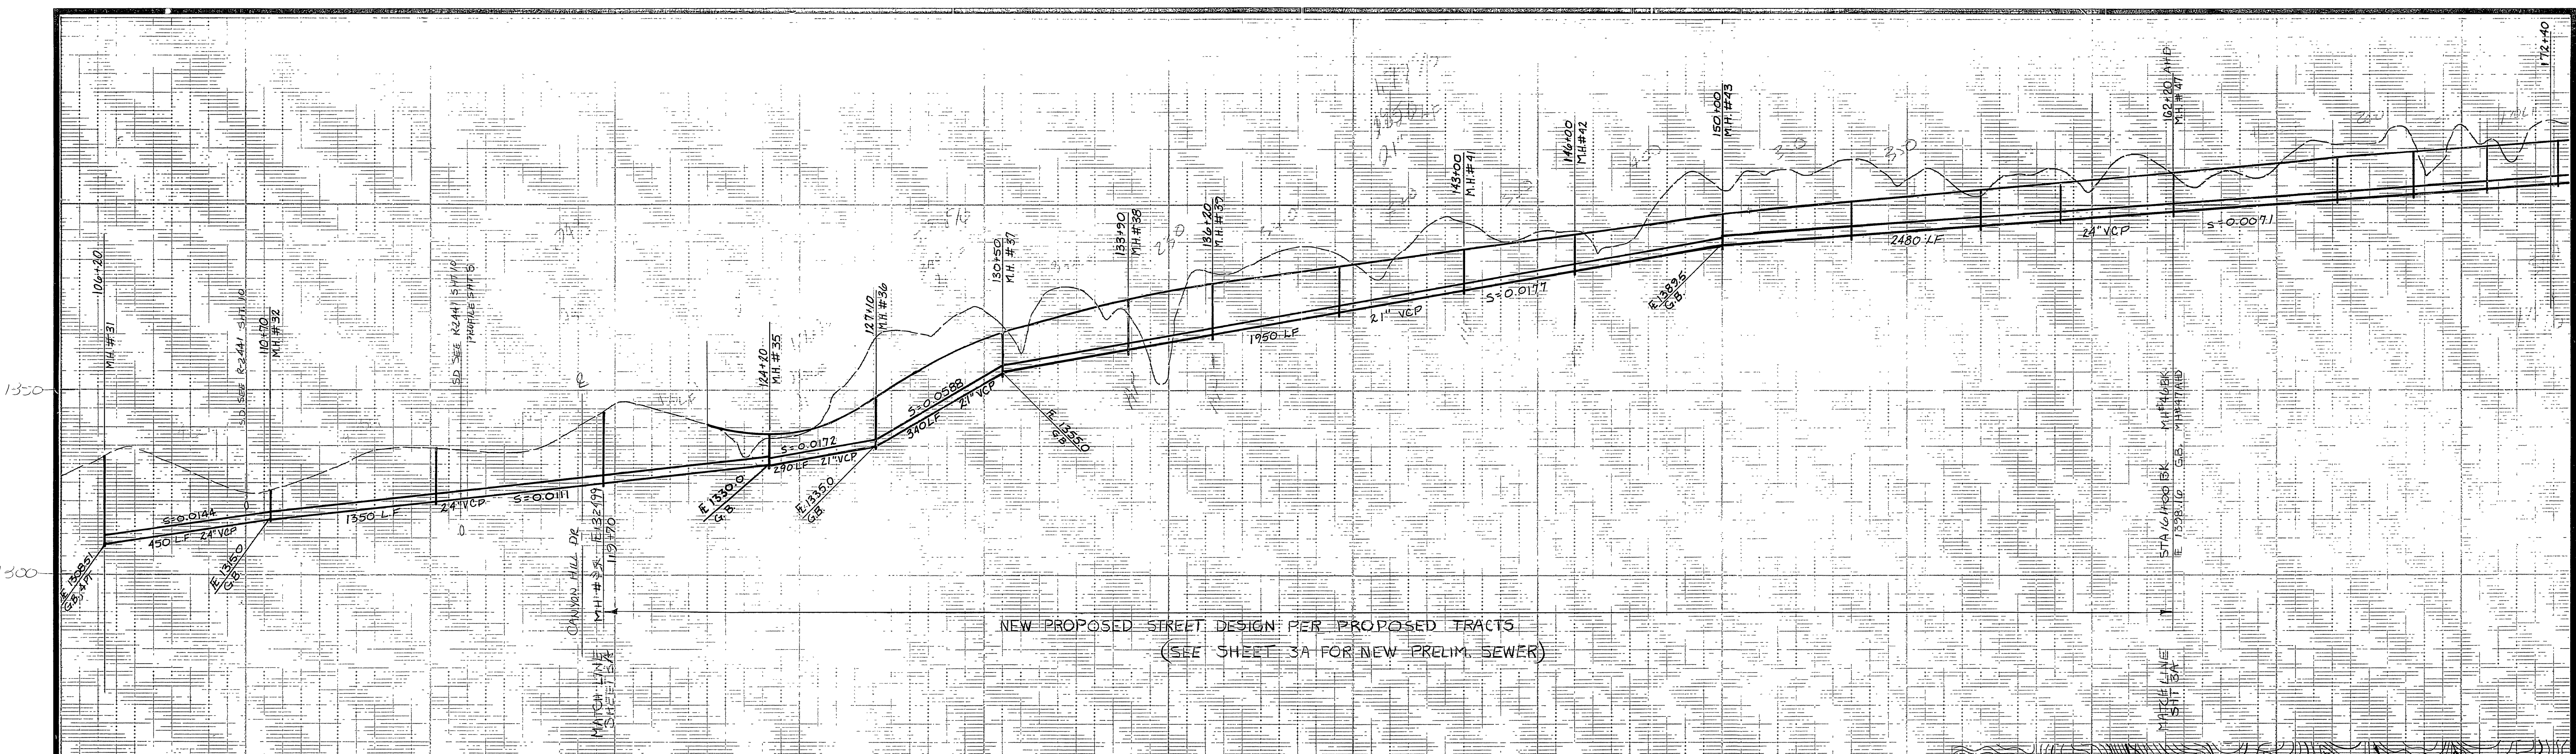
106+20
M.H. #31
110+70
M.H. #32
SD SEE R-2441 SHT. 10
SD SEE R2441 SHT 10 PROFILE SHT 6
124+20
M.H. #35
127+10
M.H. #36
130+50
M.H. #37
133+90
M.H. #38
136+20
M.H. #39
143+00
M.H. #41
146+00
M.H. #42
150+00
M.H. #43
162+20 AHD
M.H. #47
172+40
1350
1300
IE 1308.51 G.B. & PT.
S=0.0144
450 LF 24" VCP
IE 1316.0 G.B.
1350 LF
24" VCP
S=0.0111
CANYON HILL DR
MH #34 IE 1321.99
119+70
MATCH LINE SHEET 3A
IE 1330.0 G.B.
S=0.0172
290 LF 21" VCP
IE 1335.0 G.B.
S=0.0588
340 LF 21" VCP
IE 1355.0 G.B.
1950 LF
21" VCP
S=0.0177
IE 1389.5 G.B.
2480 LF
24" VCP
S=0.0071
STA 161+00 BK MH #46 BK
IE 1398.16 G.B. MH #47 AHD
MATCH LINE SHT 3A
NEW PROPOSED STREET DESIGN PER PROPOSED TRACTS
(SEE SHEET 3A FOR NEW PRELIM. SEWER)